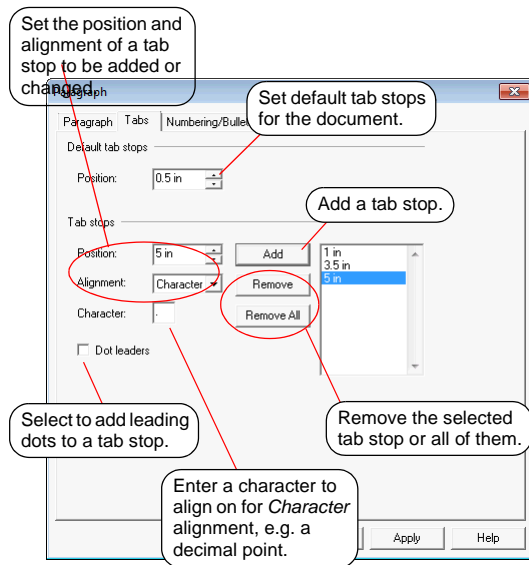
Set the position and alignment of a tab stop to be added or changed.

Paragraph

Set default tab stops for the document.

Paragraph | Tabs | Numbering/Bulle

Default tab stops

Position: 0.5 in

Add a tab stop.

Tab stops

Position: 5 in

Add

1 in
3.5 in
5 in

Alignment: Character

Remove

Character: .

Remove All

Dot leaders

Select to add leading dots to a tab stop.

Remove the selected tab stop or all of them.

Enter a character to align on for *Character* alignment, e.g. a decimal point.

Apply

Help